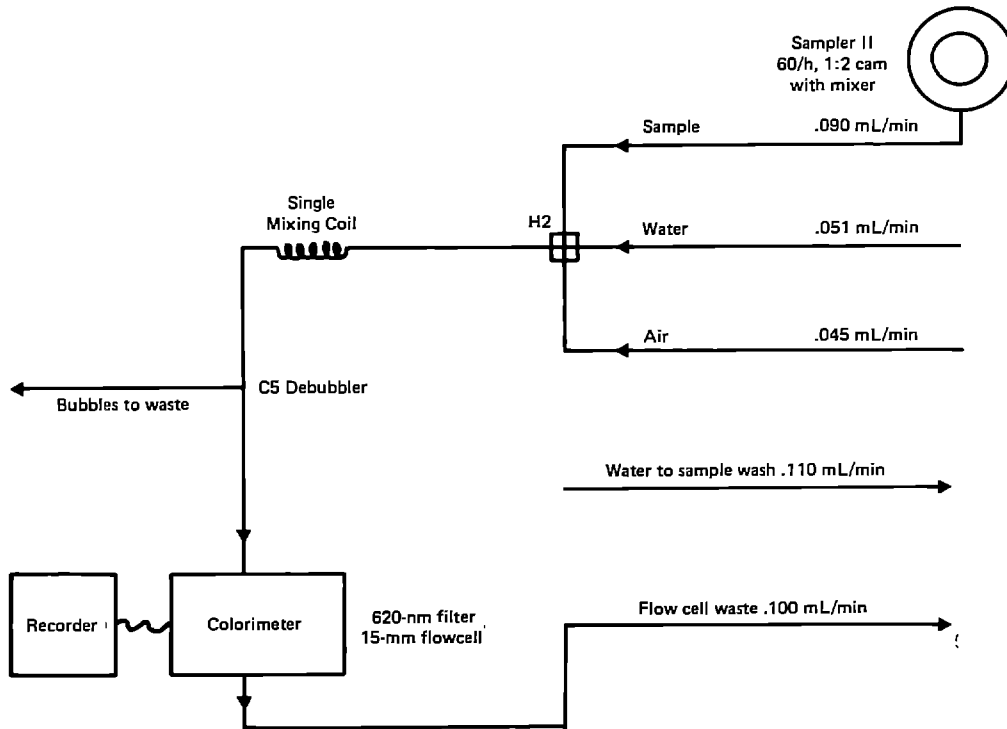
Sampler II
60/h, 1:2 cam
with mixer

Sample .090 mL/min

Single
Mixing Coil

H2

Water .051 mL/min

Air .045 mL/min

Bubbles to waste

C5 Debubbler

Water to sample wash .110 mL/min

Recorder

Colorimeter

620-nm filter
15-mm flowcell

Flow cell waste .100 mL/min